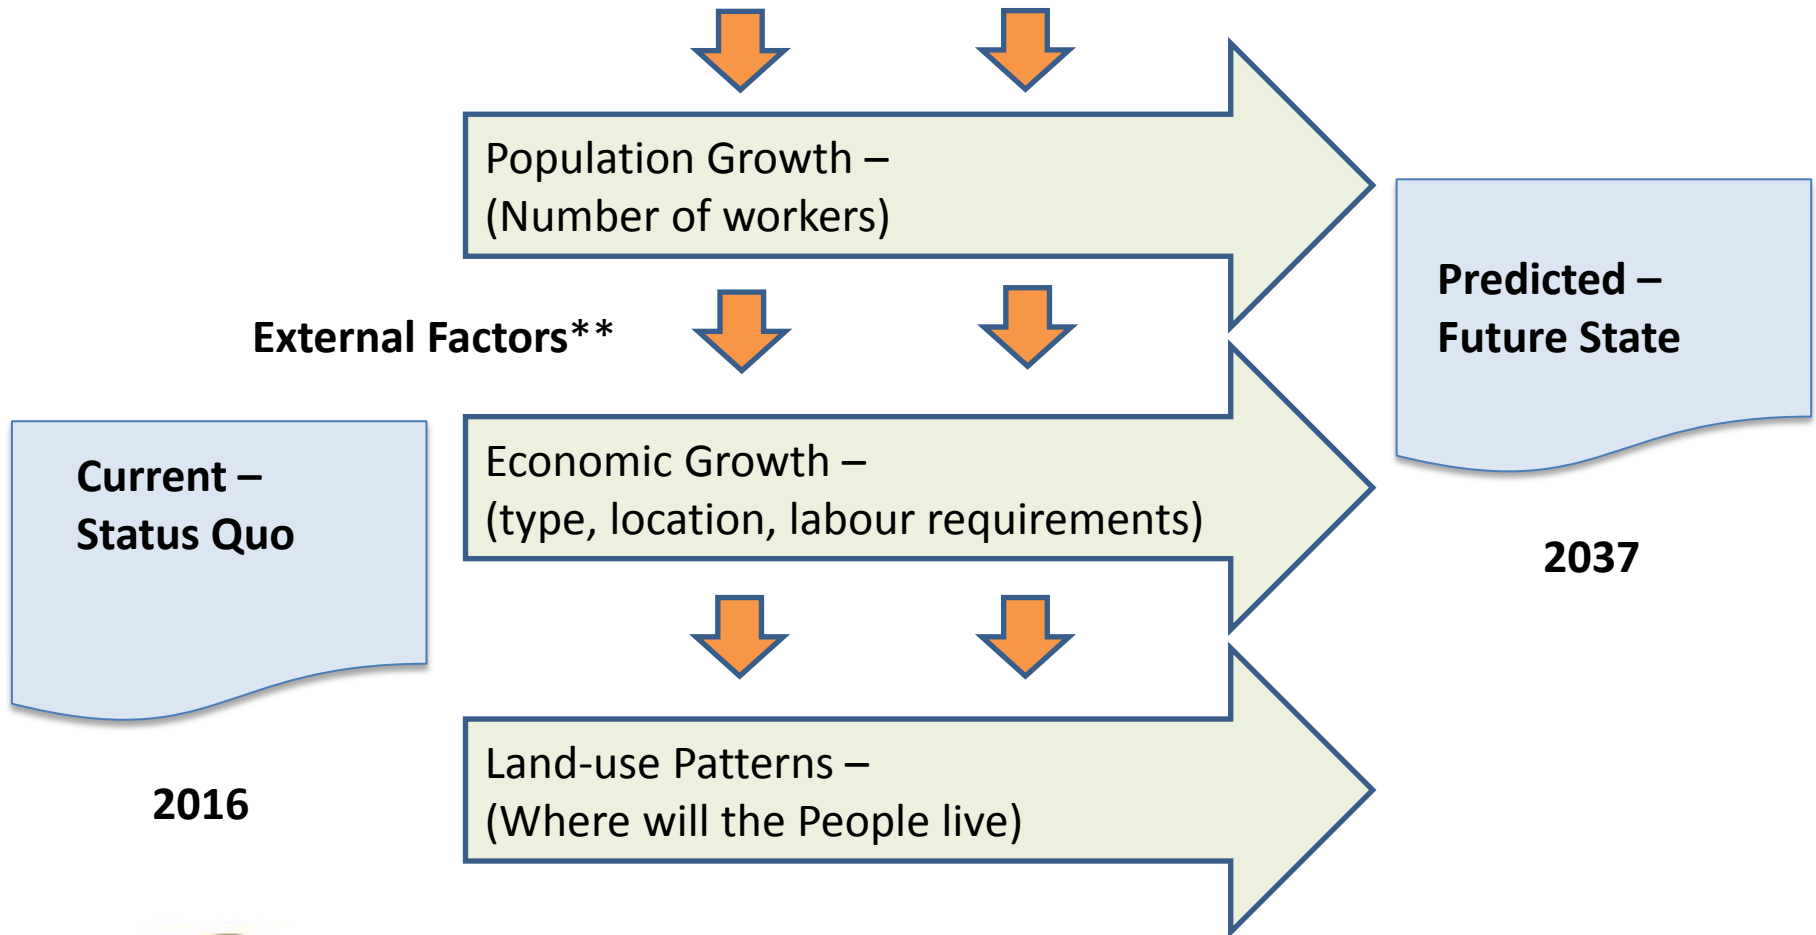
Population Growth –
(Number of workers)

External Factors**

Predicted –
Future State

Current –
Status Quo

Economic Growth –
(type, location, labour requirements)

2037

Land-use Patterns –
(Where will the People live)

2016